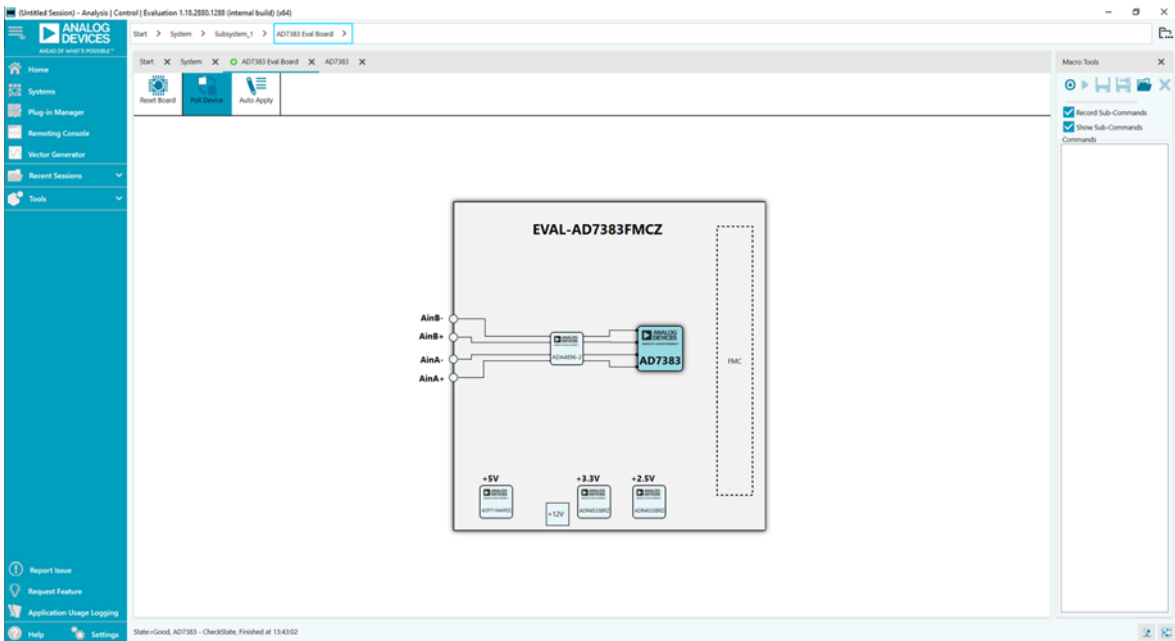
(Untitled Session) - Analysis | Control | Evaluation 1.18.2880.1288 (internal build) (x64)

ANALOG DEVICES
AHEAD OF WHAT'S POSSIBLE™

Start > System > Subsystem_1 > AD7383 Eval Board >

Home
Systems
Plug-in Manager
Remoting Console
Vector Generator
Recent Sessions
Tools

Start ✕ System ✕ AD7383 Eval Board ✕ AD7383 ✕

Reset Board
Poll Device
Auto Apply

EVAL-AD7383FMCZ

AinB-
AinB+
AinA-
AinA+

ADA4896-2

ANALOG DEVICES
AD7383

FMC

+5V
ADP7104ARDZ
+12V
+3.3V
ADR4533BRZ
+2.5V
ADR4533BRZ

Macro Tools
Record Sub-Commands
Show Sub-Commands
Commands

Report Issue
Request Feature
Application Usage Logging
Help
Settings

State=Good, AD7383 - CheckState, Finished at 13:43:02